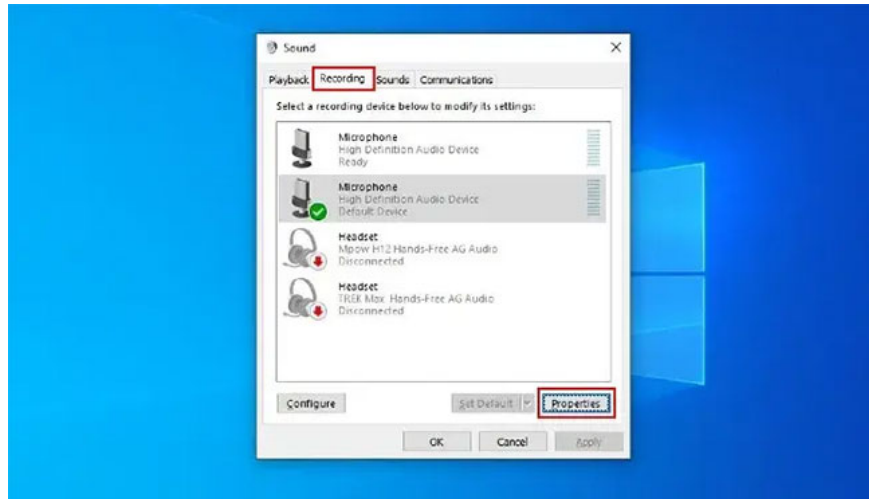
Sound

Playback Recording Sounds Communications

Select a recording device below to modify its settings:

Microphone
High Definition Audio Device
Ready

Microphone
High Definition Audio Device
Default Device

Headset
Mpow H12 Hands-Free AG Audio
Disconnected

Headset
TREK Max Hands-Free AG Audio
Disconnected

Configure

Set Default

Properties

OK

Cancel

Apply